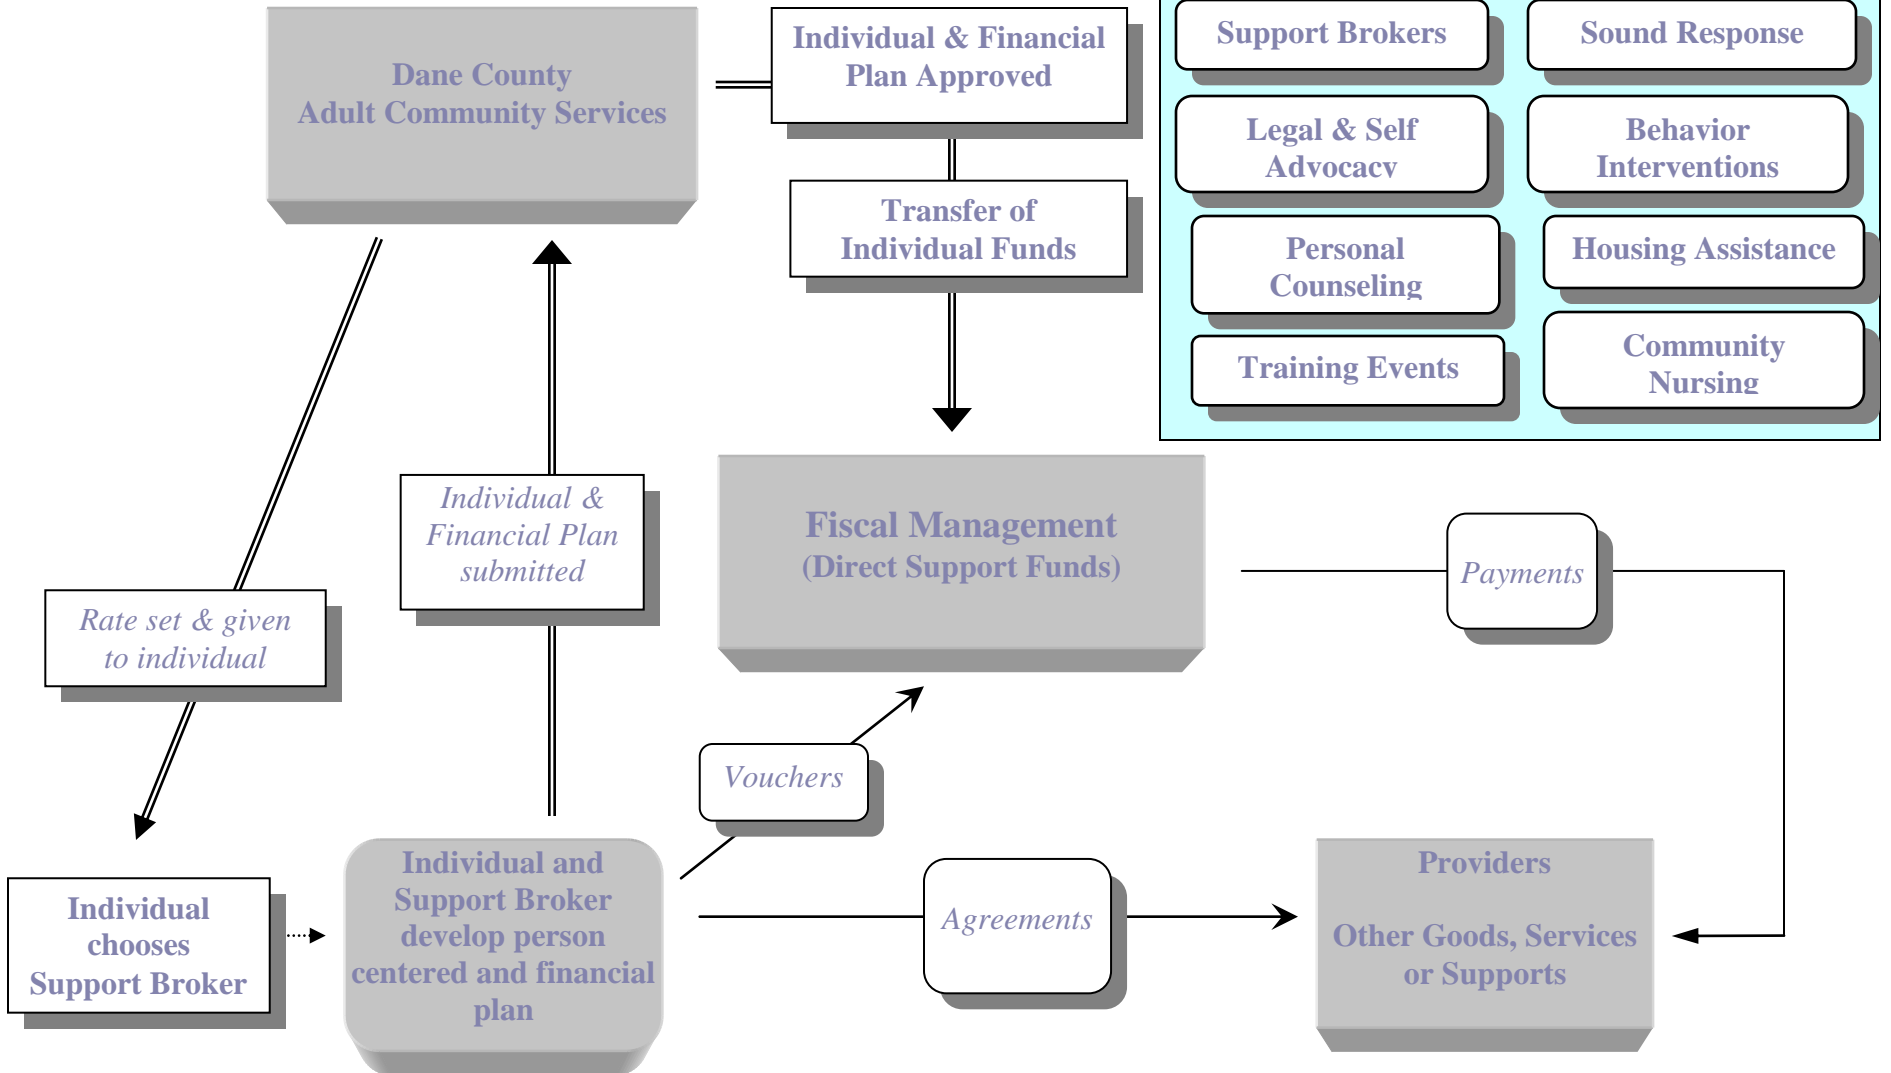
Dane County
Adult Community Services

Individual & Financial Plan Approved

Transfer of Individual Funds

Support Brokers

Sound Response

Legal & Self Advocacy

Behavior Interventions

Personal Counseling

Housing Assistance

Training Events

Community Nursing

Individual & Financial Plan submitted

Fiscal Management
(Direct Support Funds)

Payments

Rate set & given to individual

Vouchers

Individual chooses Support Broker

Individual and Support Broker develop person centered and financial plan

Agreements

Providers

Other Goods, Services or Supports